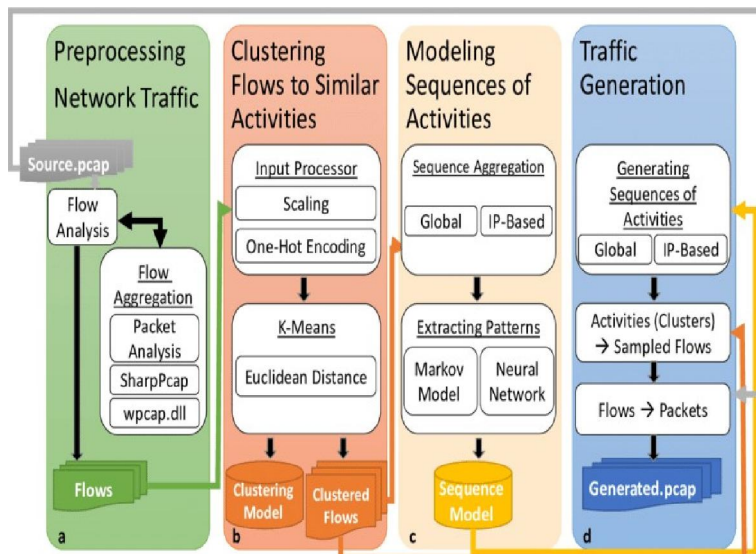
Preprocessing Network Traffic

Source.pcap

Flow Analysis

Flow Aggregation

Packet Analysis

SharpPcap

wpcap.dll

Flows

a

Clustering Flows to Similar Activities

Input Processor

Scaling

One-Hot Encoding

K-Means

Euclidean Distance

Clustering Model

Clustered Flows

b

Modeling Sequences of Activities

Sequence Aggregation

Global

IP-Based

Extracting Patterns

Markov Model

Neural Network

Sequence Model

c

Traffic Generation

Generating Sequences of Activities

Global

IP-Based

Activities (Clusters) → Sampled Flows

Flows → Packets

Generated.pcap

d